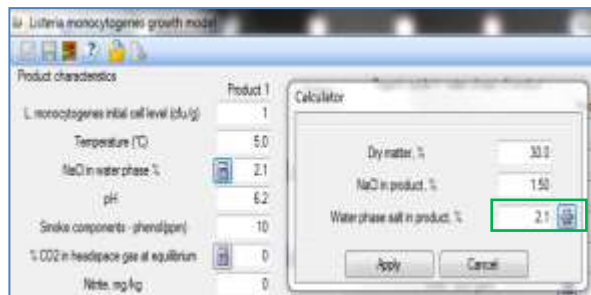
Listeria monocytogenes growth model

Product characteristics

| | Product 1 |
|---|---|
| L. monocytogenes initial cell level (cfu/g) | 1 |
| Temperature (°C) | 5.0 |
| NaCl in water phase % | 2.1 |
| pH | 6.2 |
| Smoke components - phenol(ppm) | 10 |
| % CO2 in headspace gas at equilibrium | 0 |
| Nitrite, mg/kg | 0 |

Calculator

| | |
|---|---|
| Dry matter, % | 30.0 |
| NaCl in product, % | 1.50 |
| Water phase salt in product, % | 2.1 |

Apply Cancel